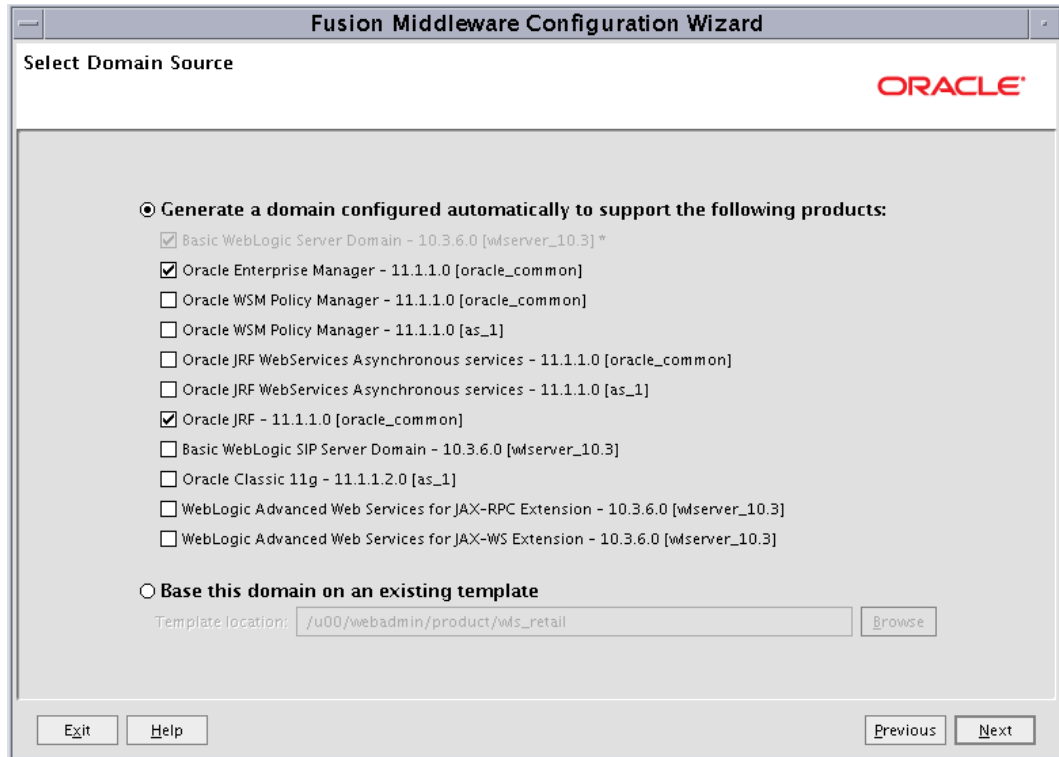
Fusion Middleware Configuration Wizard

Select Domain Source

ORACLE

Generate a domain configured automatically to support the following products:

Basic WebLogic Server Domain - 10.3.6.0 [wlserver_10.3] *

Oracle Enterprise Manager - 11.1.1.0 [oracle_common]

Oracle WSM Policy Manager - 11.1.1.0 [oracle_common]

Oracle WSM Policy Manager - 11.1.1.0 [as_1]

Oracle JRF WebServices Asynchronous services - 11.1.1.0 [oracle_common]

Oracle JRF WebServices Asynchronous services - 11.1.1.0 [as_1]

Oracle JRF - 11.1.1.0 [oracle_common]

Basic WebLogic SIP Server Domain - 10.3.6.0 [wlserver_10.3]

Oracle Classic 11g - 11.1.1.2.0 [as_1]

WebLogic Advanced Web Services for JAX-RPC Extension - 10.3.6.0 [wlserver_10.3]

WebLogic Advanced Web Services for JAX-WS Extension - 10.3.6.0 [wlserver_10.3]

Base this domain on an existing template

Template location: /u00/webadmin/product/wls_retail

Browse

Exit Help

Previous Next